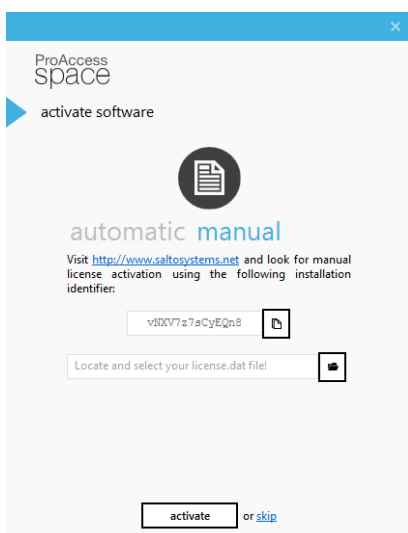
×

ProAccess
space

activate software

automatic manual

Visit http://www.saltosystems.net and look for manual license activation using the following installation identifier:

vNXV7z7sCyEQn8

Locate and select your license.dat file!

activate or skip